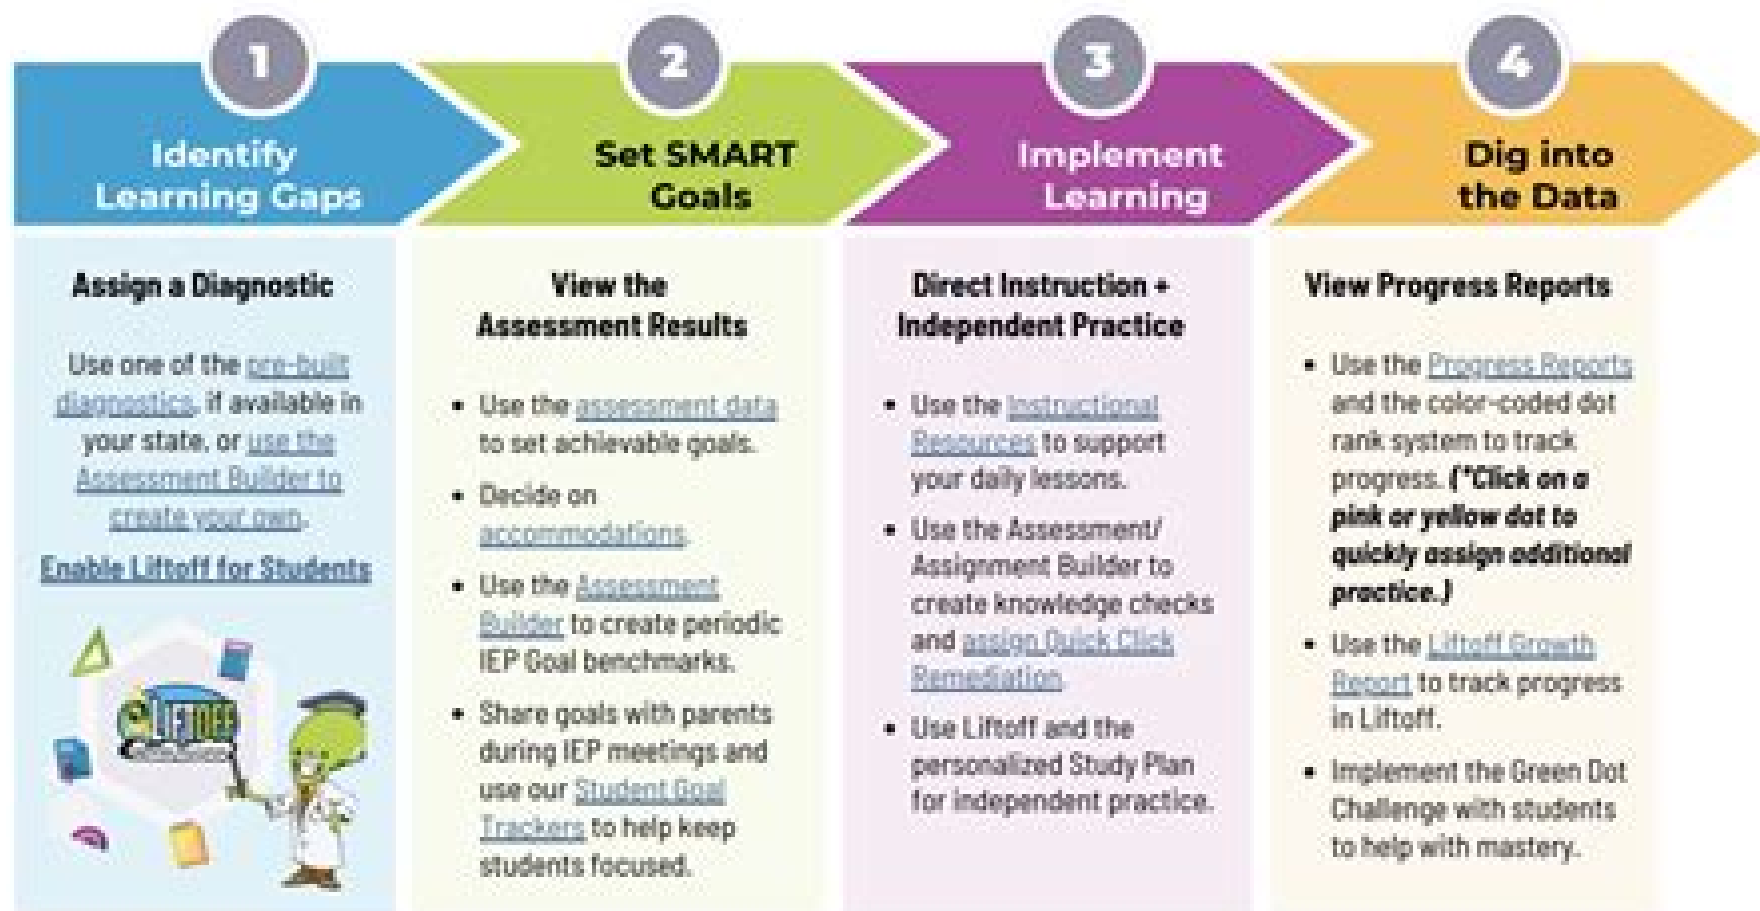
1
Identify Learning Gaps

Assign a Diagnostic

Use one of the pre-built diagnostics, if available in your state, or use the Assessment Builder to create your own.

Enable Liftoff for Students

LIFTOFF

2
Set SMART Goals

View the Assessment Results

- Use the assessment data to set achievable goals.
- Decide on accommodations.
- Use the Assessment Builder to create periodic IEP Goal benchmarks.
- Share goals with parents during IEP meetings and use our Student Goal Trackers to help keep students focused.

3
Implement Learning

Direct Instruction + Independent Practice

- Use the Instructional Resources to support your daily lessons.
- Use the Assessment/ Assignment Builder to create knowledge checks and assign Quick Click Remediation.
- Use Liftoff and the personalized Study Plan for independent practice.

4
Dig into the Data

View Progress Reports

- Use the Progress Reports and the color-coded dot rank system to track progress. (*Click on a pink or yellow dot to quickly assign additional practice.)
- Use the Liftoff Growth Report to track progress in Liftoff.
- Implement the Green Dot Challenge with students to help with mastery.